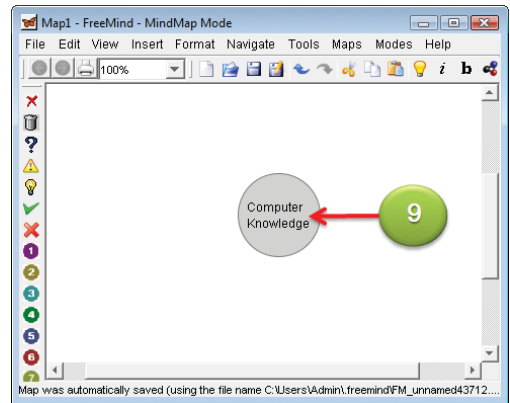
Map1 - FreeMind - MindMap Mode

File Edit View Insert Format Navigate Tools Maps Modes Help

100%

i b

?

1
2
3
4
5
6
7

Computer Knowledge

9

Map was automatically saved (using the file name C:\Users\Admin\.freemind\FM_unnamed43712...